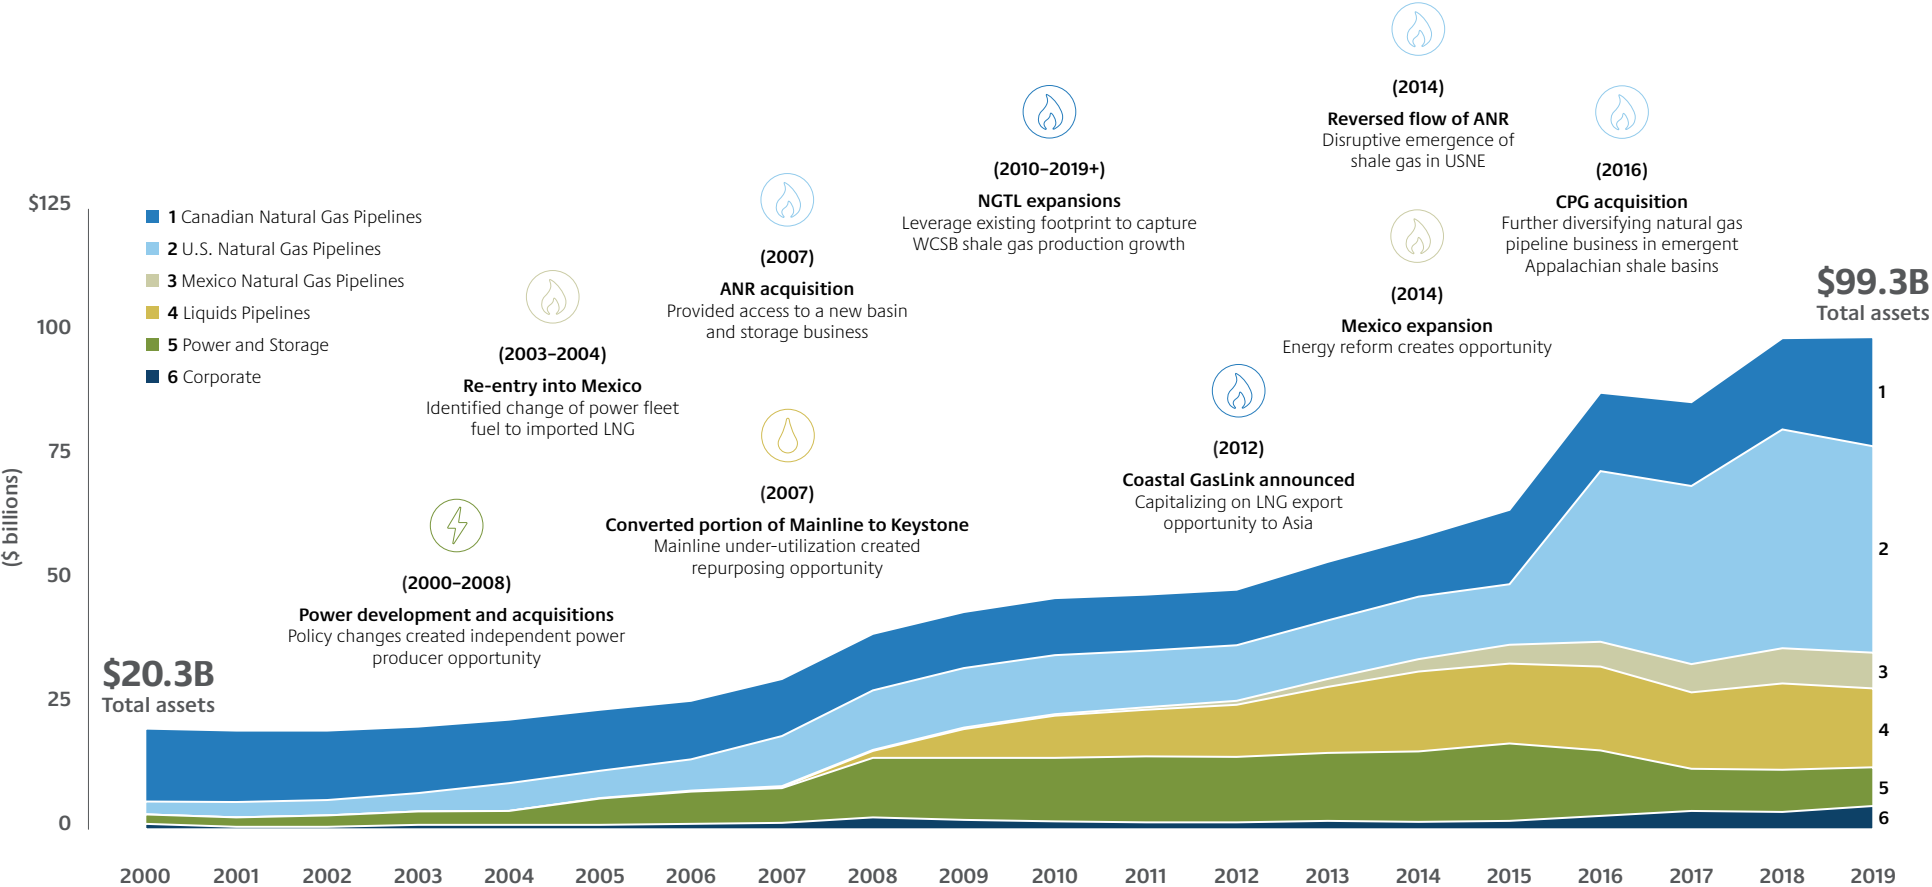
$125
100
75
50
25
0
($ billions)

1 Canadian Natural Gas Pipelines
2 U.S. Natural Gas Pipelines
3 Mexico Natural Gas Pipelines
4 Liquids Pipelines
5 Power and Storage
6 Corporate

$20.3B
Total assets

(2000–2008)
Power development and acquisitions
Policy changes created independent power producer opportunity

(2003–2004)
Re-entry into Mexico
Identified change of power fleet fuel to imported LNG

(2007)
ANR acquisition
Provided access to a new basin and storage business

(2007)
Converted portion of Mainline to Keystone
Mainline under-utilization created repurposing opportunity

(2010–2019+)
NGTL expansions
Leverage existing footprint to capture WCSB shale gas production growth

(2012)
Coastal GasLink announced
Capitalizing on LNG export opportunity to Asia

(2014)
Reversed flow of ANR
Disruptive emergence of shale gas in USNE

(2014)
Mexico expansion
Energy reform creates opportunity

(2016)
CPG acquisition
Further diversifying natural gas pipeline business in emergent Appalachian shale basins

$99.3B
Total assets

1
2
3
4
5
6

2000 2001 2002 2003 2004 2005 2006 2007 2008 2009 2010 2011 2012 2013 2014 2015 2016 2017 2018 2019